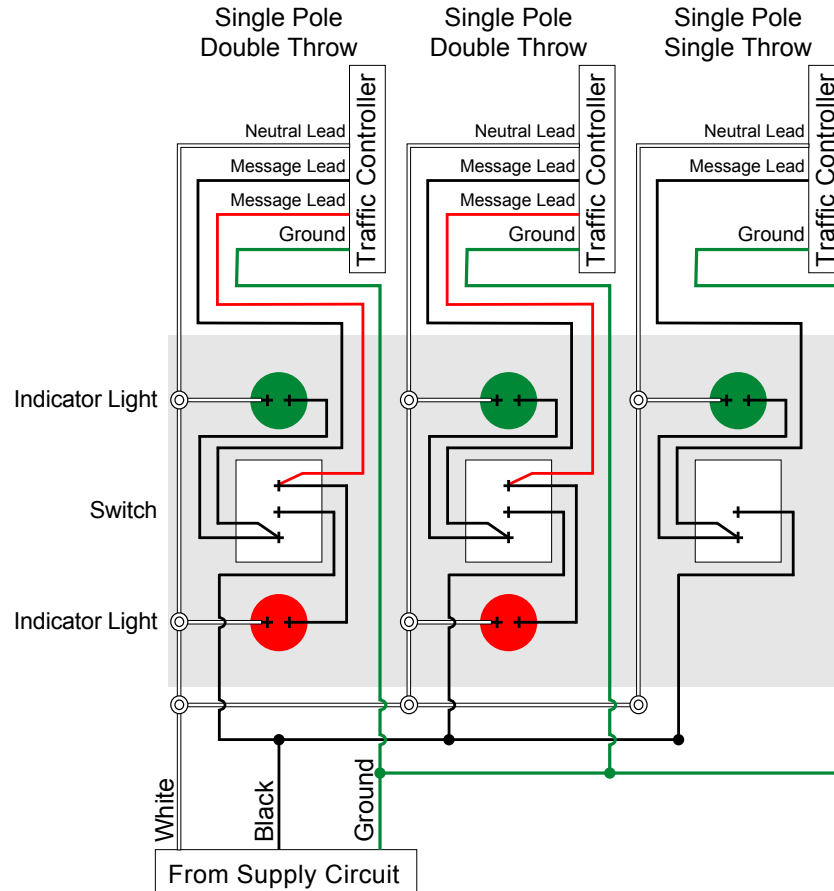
Single Pole Double Throw

Single Pole Double Throw

Single Pole Single Throw

Traffic Controller

Neutral Lead
Message Lead
Message Lead
Ground

Traffic Controller

Neutral Lead
Message Lead
Message Lead
Ground

Traffic Controller

Neutral Lead
Message Lead
Ground

Indicator Light

Switch

Indicator Light

White
Black
Ground

From Supply Circuit